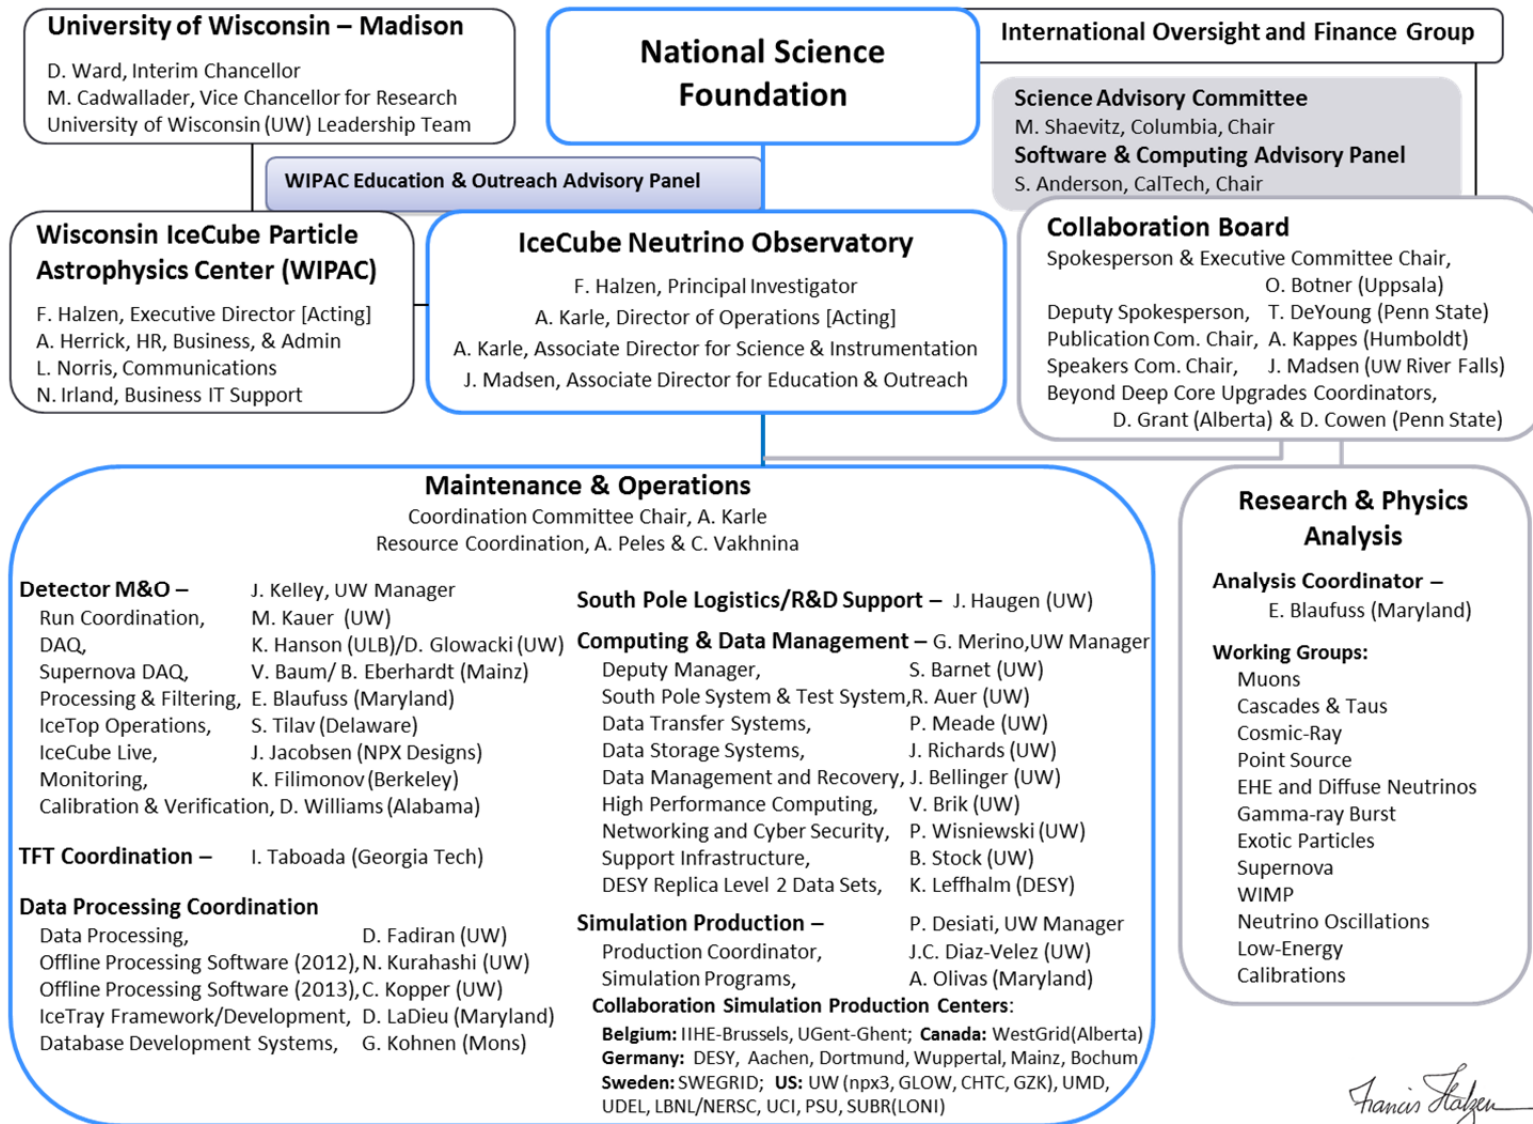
University of Wisconsin – Madison
D. Ward, Interim Chancellor
M. Cadwallader, Vice Chancellor for Research
University of Wisconsin (UW) Leadership Team

National Science Foundation

International Oversight and Finance Group

Science Advisory Committee
M. Shaevitz, Columbia, Chair
Software & Computing Advisory Panel
S. Anderson, CalTech, Chair

WIPAC Education & Outreach Advisory Panel

Wisconsin IceCube Particle Astrophysics Center (WIPAC)
F. Halzen, Executive Director [Acting]
A. Herrick, HR, Business, & Admin
L. Norris, Communications
N. Irland, Business IT Support

IceCube Neutrino Observatory
F. Halzen, Principal Investigator
A. Karle, Director of Operations [Acting]
A. Karle, Associate Director for Science & Instrumentation
J. Madsen, Associate Director for Education & Outreach

Collaboration Board
Spokesperson & Executive Committee Chair, O. Botner (Uppsala)
Deputy Spokesperson, T. DeYoung (Penn State)
Publication Com. Chair, A. Kappes (Humboldt)
Speakers Com. Chair, J. Madsen (UW River Falls)
Beyond Deep Core Upgrades Coordinators, D. Grant (Alberta) & D. Cowen (Penn State)

Maintenance & Operations
Coordination Committee Chair, A. Karle
Resource Coordination, A. Peles & C. Vakhnina

Detector M&O – J. Kelley, UW Manager
Run Coordination, M. Kauer (UW)
DAQ, K. Hanson (ULB)/D. Glowacki (UW)
Supernova DAQ, V. Baum/ B. Eberhardt (Mainz)
Processing & Filtering, E. Blaufuss (Maryland)
IceTop Operations, S. Tilav (Delaware)
IceCube Live, J. Jacobsen (NPX Designs)
Monitoring, K. Filimonov (Berkeley)
Calibration & Verification, D. Williams (Alabama)

TFT Coordination – I. Taboada (Georgia Tech)

Data Processing Coordination
Data Processing, D. Fadiran (UW)
Offline Processing Software (2012), N. Kurahashi (UW)
Offline Processing Software (2013), C. Kopper (UW)
IceTray Framework/Development, D. LaDieu (Maryland)
Database Development Systems, G. Kohnen (Mons)

South Pole Logistics/R&D Support – J. Haugen (UW)

Computing & Data Management – G. Merino,UW Manager
Deputy Manager, S. Barnet (UW)
South Pole System & Test System, R. Auer (UW)
Data Transfer Systems, P. Meade (UW)
Data Storage Systems, J. Richards (UW)
Data Management and Recovery, J. Bellinger (UW)
High Performance Computing, V. Brik (UW)
Networking and Cyber Security, P. Wisniewski (UW)
Support Infrastructure, B. Stock (UW)
DESY Replica Level 2 Data Sets, K. Leffhalm (DESY)

Simulation Production – P. Desiati, UW Manager
Production Coordinator, J.C. Diaz-Velez (UW)
Simulation Programs, A. Olivas (Maryland)
Collaboration Simulation Production Centers:
Belgium: IIHE-Brussels, UGent-Ghent; Canada: WestGrid(Alberta)
Germany: DESY, Aachen, Dortmund, Wuppertal, Mainz, Bochum
Sweden: SWEGRID; US: UW (npx3, GLOW, CHTC, GZK), UMD, UDEL, LBNL/NERSC, UCI, PSU, SUBR(LONI)

Research & Physics Analysis
Analysis Coordinator – E. Blaufuss (Maryland)
Working Groups:
Muons
Cascades & Taus
Cosmic-Ray
Point Source
EHE and Diffuse Neutrinos
Gamma-ray Burst
Exotic Particles
Supernova
WIMP
Neutrino Oscillations
Low-Energy
Calibrations

Francis Halzen